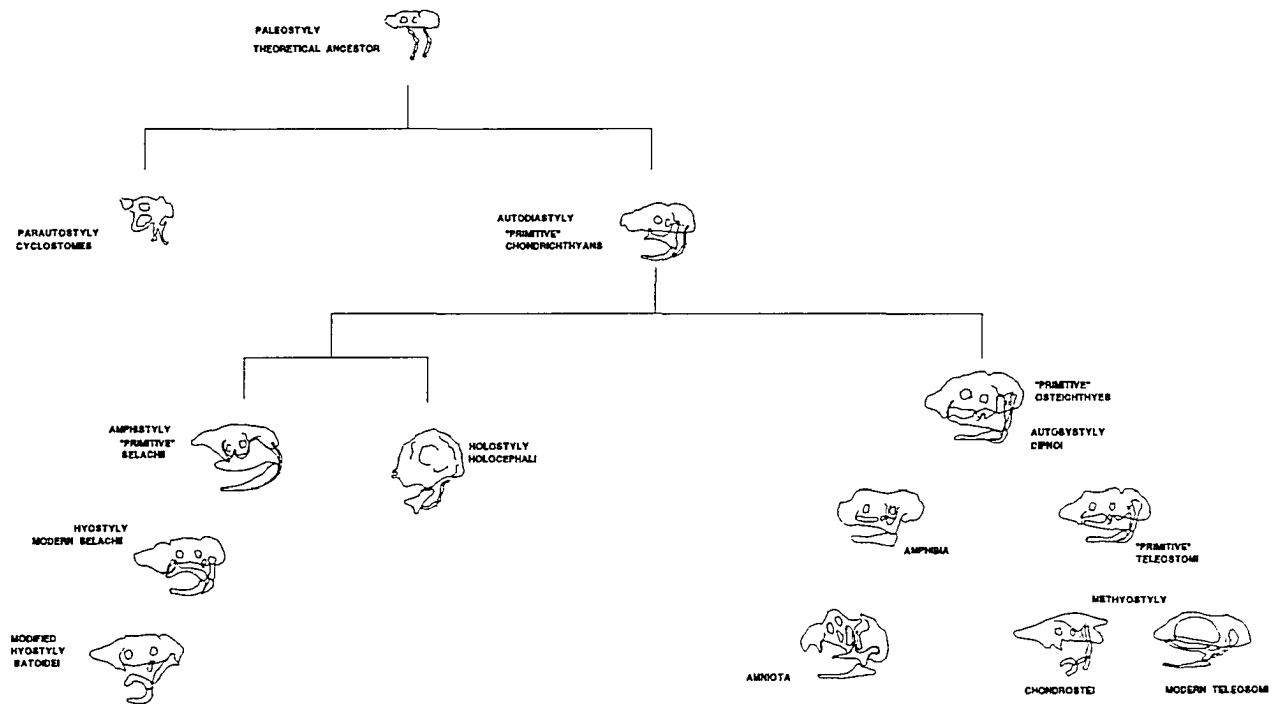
PALEOSTYLY
THEORETICAL ANCESTOR

PARAUTOSTYLY
CYCLOSTOMES

AUTODIASTYLY
"PRIMITIVE"
CHONDRICHTHYANS

AMPHISTYLY
"PRIMITIVE"
SELACHII

HOLOSTYLY
HOLOCEPHALI

"PRIMITIVE"
OSTEICHTHYES

AUTOSYSTYLY
DIPNOI

HYOSTYLY
MODERN SELACHII

AMPHIBIA

"PRIMITIVE"
TELEOSTOMI

METHYOSTYLY

MODIFIED
HYOSTYLY
BATOIDEI

AMNIOTA

CHONDROSTEI

MODERN TELEOSOMI